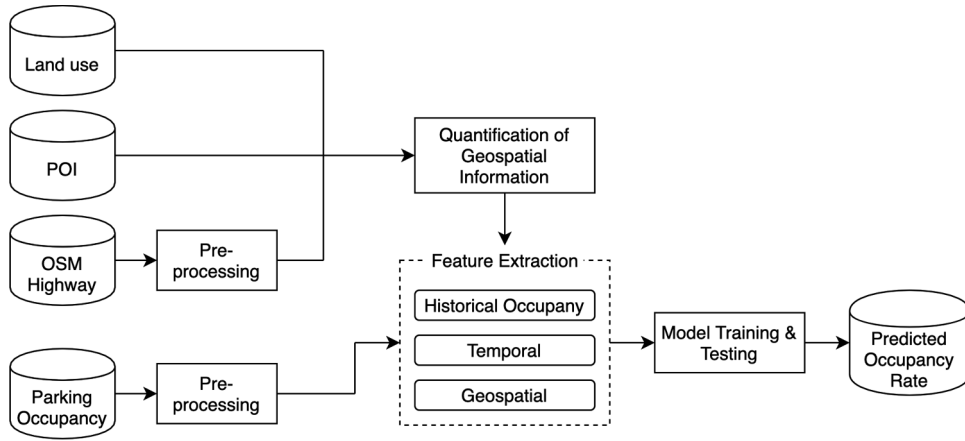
Land use

POI

OSM Highway

Pre-processing

Quantification of Geospatial Information

Feature Extraction

Historical Occupany

Temporal

Geospatial

Parking Occupancy

Pre-processing

Model Training & Testing

Predicted Occupancy Rate